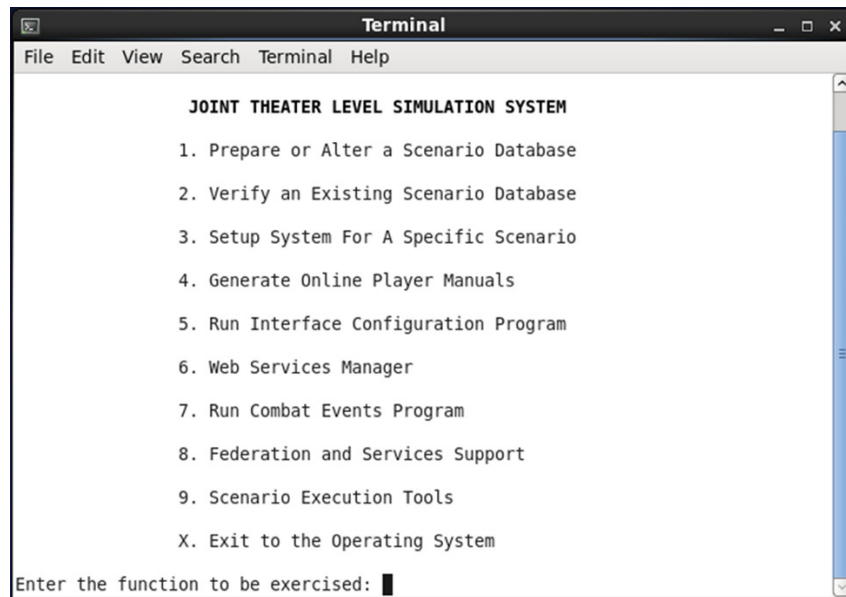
Terminal

File Edit View Search Terminal Help

JOINT THEATER LEVEL SIMULATION SYSTEM

1. Prepare or Alter a Scenario Database

2. Verify an Existing Scenario Database

3. Setup System For A Specific Scenario

4. Generate Online Player Manuals

5. Run Interface Configuration Program

6. Web Services Manager

7. Run Combat Events Program

8. Federation and Services Support

9. Scenario Execution Tools

X. Exit to the Operating System

Enter the function to be exercised: